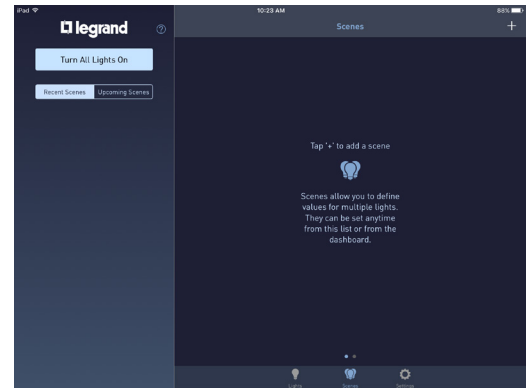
iPad
10:23 AM
88%
legrand
?
Scenes
+
Turn All Lights On
Recent Scenes
Upcoming Scenes
Tap '+' to add a scene
Scenes allow you to define values for multiple lights. They can be set anytime from this list or from the dashboard.
Lights
Scenes
Settings